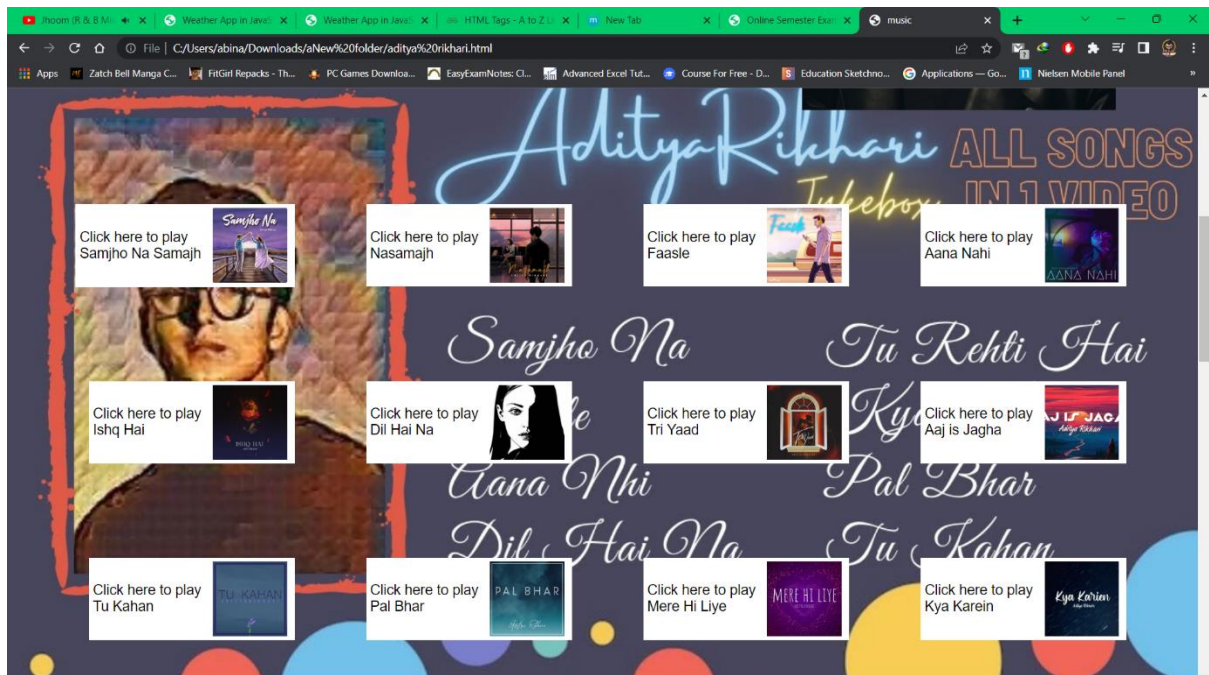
Jhoom (R & B M... × | Weather App in JavaS × | Weather App in JavaS × | HTML Tags - A to Z Li × | New Tab × | Online Semester Exa × | music × | +

File | C:/Users/abina/Downloads/aNew%20folder/aditya%20rikhari.html

Apps | Zatch Bell Manga C... | FitGirl Repacks - Th... | PC Games Downloa... | EasyExamNotes: Cl... | Advanced Excel Tut... | Course For Free - D... | Education Sketchno... | Applications — Go... | Nielsen Mobile Panel

AdityaRikhari
Jukebox
ALL SONGS IN 1 VIDEO

Click here to play Samjho Na Samajh
Samjho Na

Click here to play Nasamajh
Nasamajh

Click here to play Faasle
Faasle

Click here to play Aana Nahi
AANA NAHI

Samjho Na
Tu Rehti Hai

Click here to play Ishq Hai
ISHQ HAI

Click here to play Dil Hai Na

Click here to play Tri Yaad

Click here to play Aaj is Jagha
AAJ IS JAGA
Aditya Rikhari

Aana Nhi
Pal Bhar
Dil Hai Na
Tu Kahan

Click here to play Tu Kahan
TU KAHAN

Click here to play Pal Bhar
PAL BHAR

Click here to play Mere Hi Liye
MERE HI LIYE

Click here to play Kya Karein
Kya Karein
Aditya Rikhari